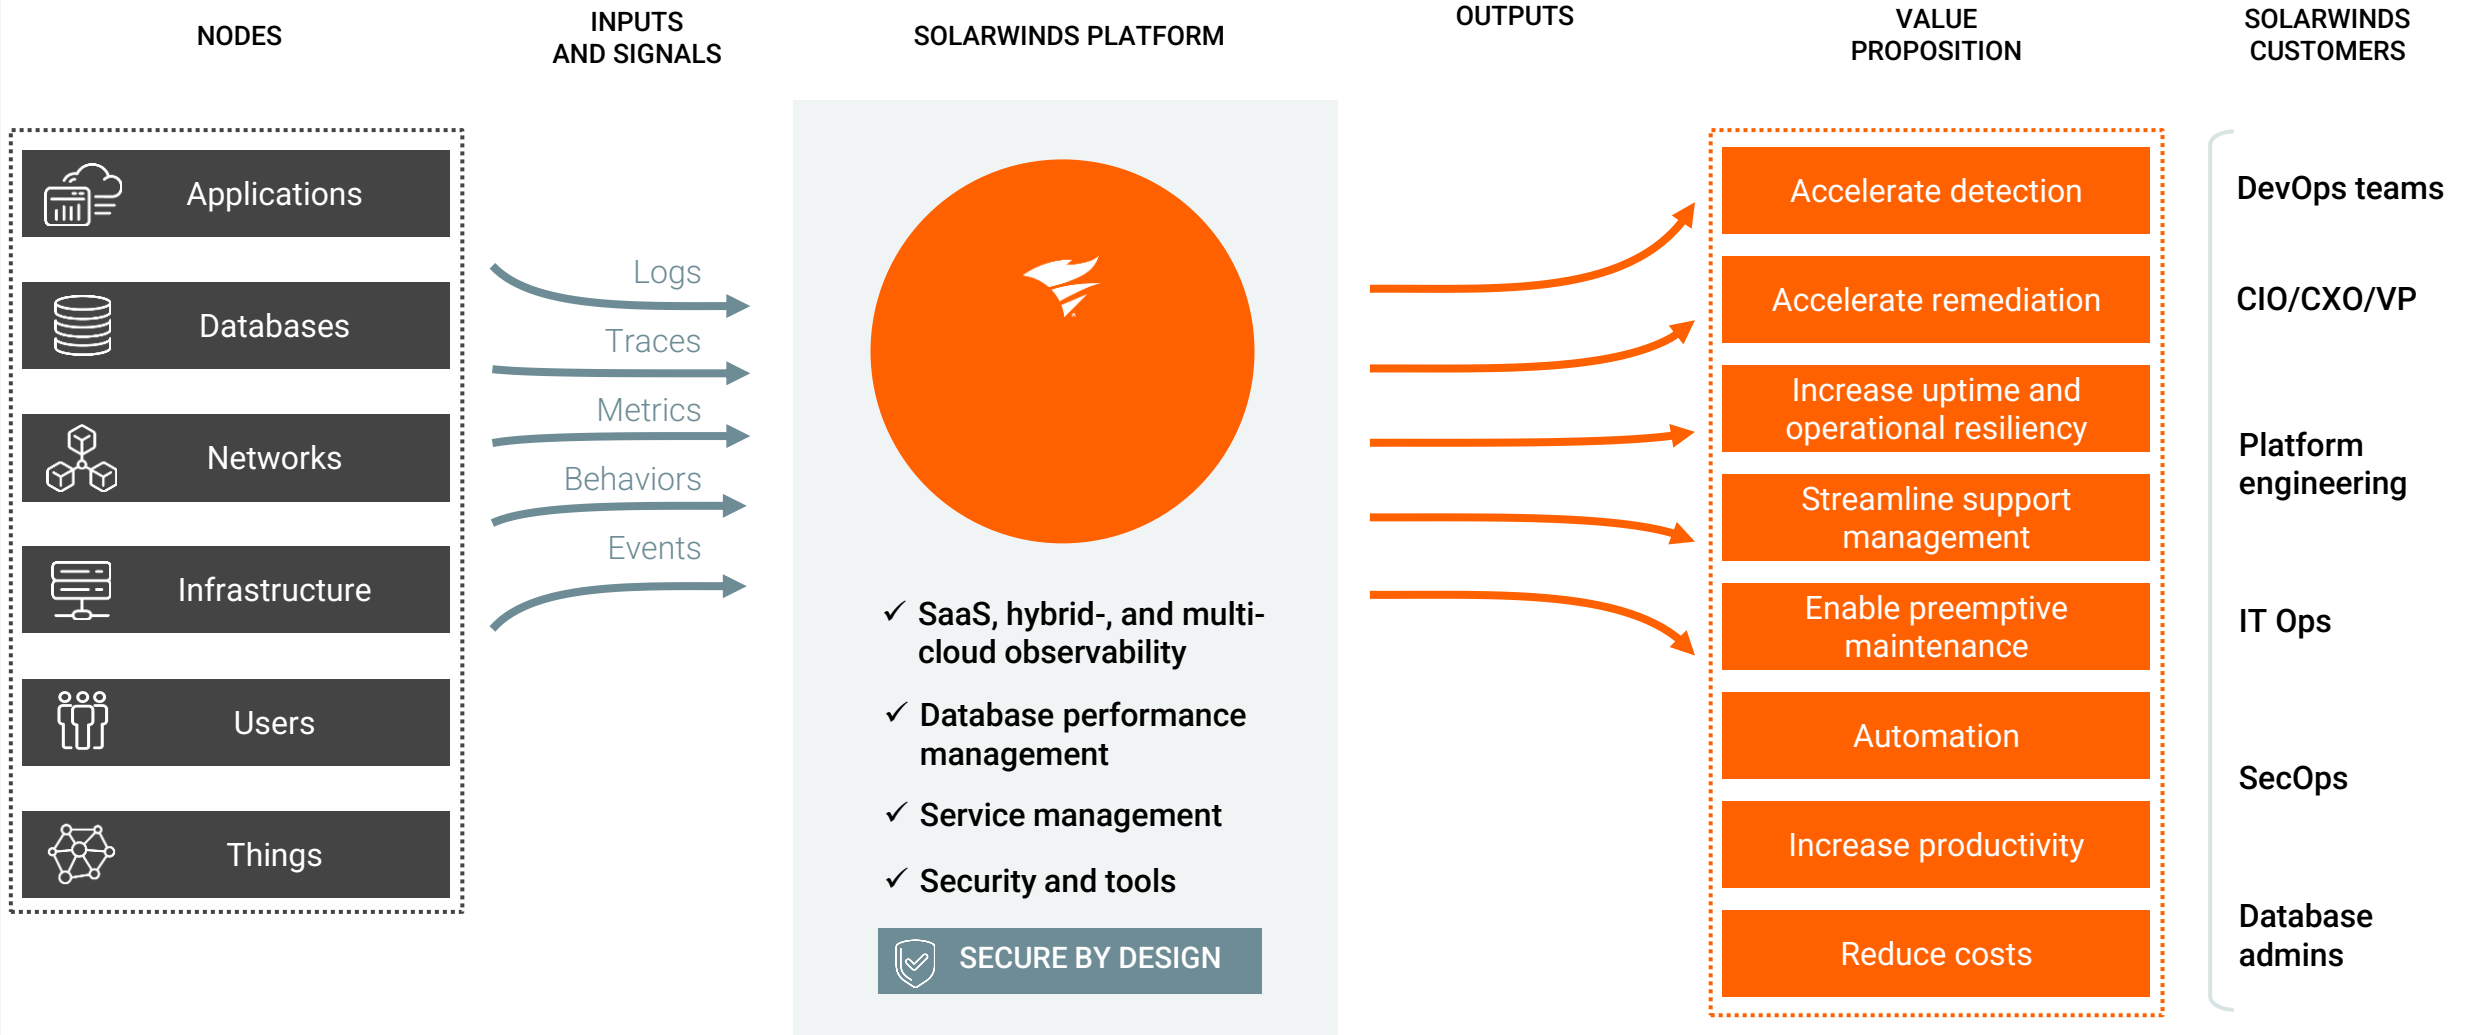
NODES

INPUTS AND SIGNALS

SOLARWINDS PLATFORM

OUTPUTS

VALUE PROPOSITION

SOLARWINDS CUSTOMERS

Applications

Databases

Networks

Infrastructure

Users

Things

Logs

Traces

Metrics

Behaviors

Events

✓ SaaS, hybrid-, and multi-cloud observability

✓ Database performance management

✓ Service management

✓ Security and tools

SECURE BY DESIGN

Accelerate detection

Accelerate remediation

Increase uptime and operational resiliency

Streamline support management

Enable preemptive maintenance

Automation

Increase productivity

Reduce costs

DevOps teams

CIO/CXO/VP

Platform engineering

IT Ops

SecOps

Database admins